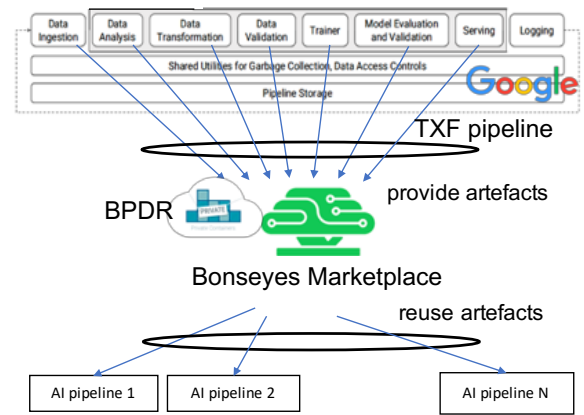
Data Ingestion

Data Analysis

Data Transformation

Data Validation

Trainer

Model Evaluation and Validation

Serving

Logging

Shared Utilities for Garbage Collection, Data Access Controls

Pipeline Storage

Google

TXF pipeline

provide artefacts

BPDR

PRIVATE

Private Consortium

Bonseyes Marketplace

reuse artefacts

AI pipeline 1

AI pipeline 2

AI pipeline N